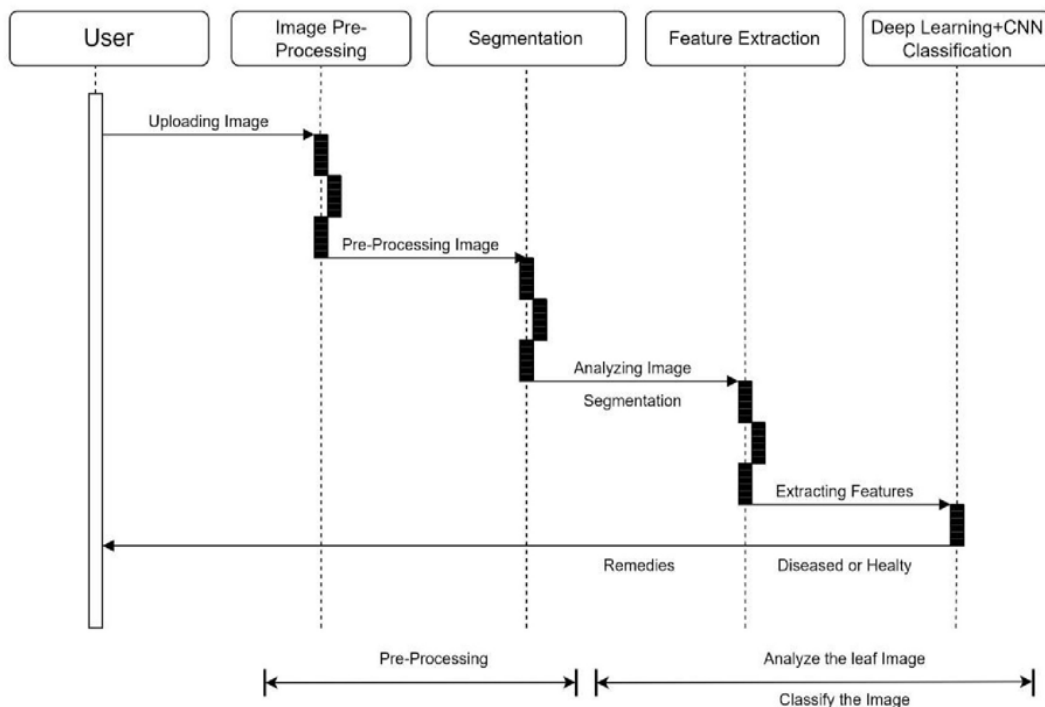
User

Image Pre-Processing

Segmentation

Feature Extraction

Deep Learning+CNN Classification

Uploading Image

Pre-Processing Image

Analyzing Image

Segmentation

Extracting Features

Remedies

Diseased or Healty

Pre-Processing

Analyze the leaf Image

Classify the Image